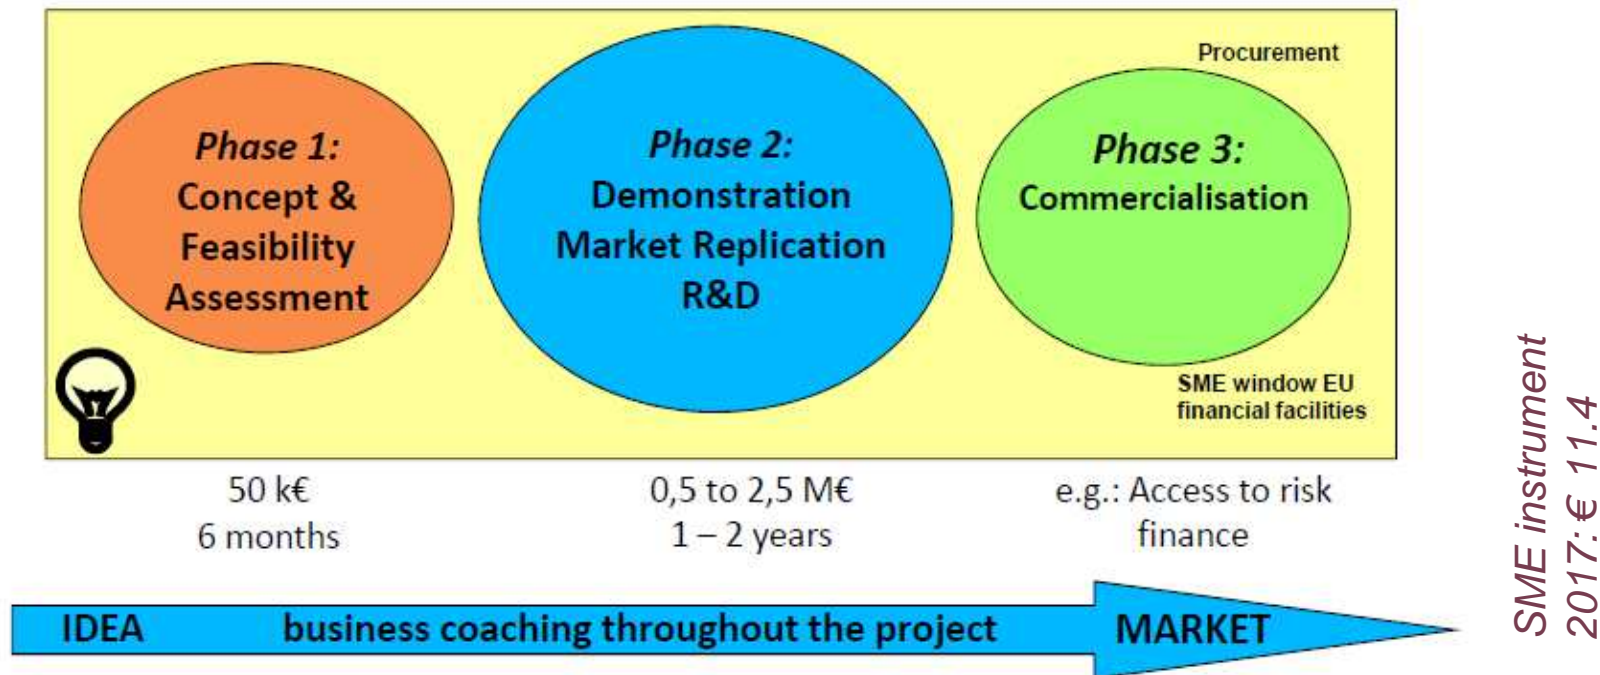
Procurement

Phase 1:
Concept & Feasibility Assessment

Phase 2:
Demonstration Market Replication R&D

Phase 3:
Commercialisation

SME window EU financial facilities

50 k€
6 months

0,5 to 2,5 M€
1 – 2 years

e.g.: Access to risk finance

IDEA business coaching throughout the project MARKET

SME instrument
2017: € 11.4